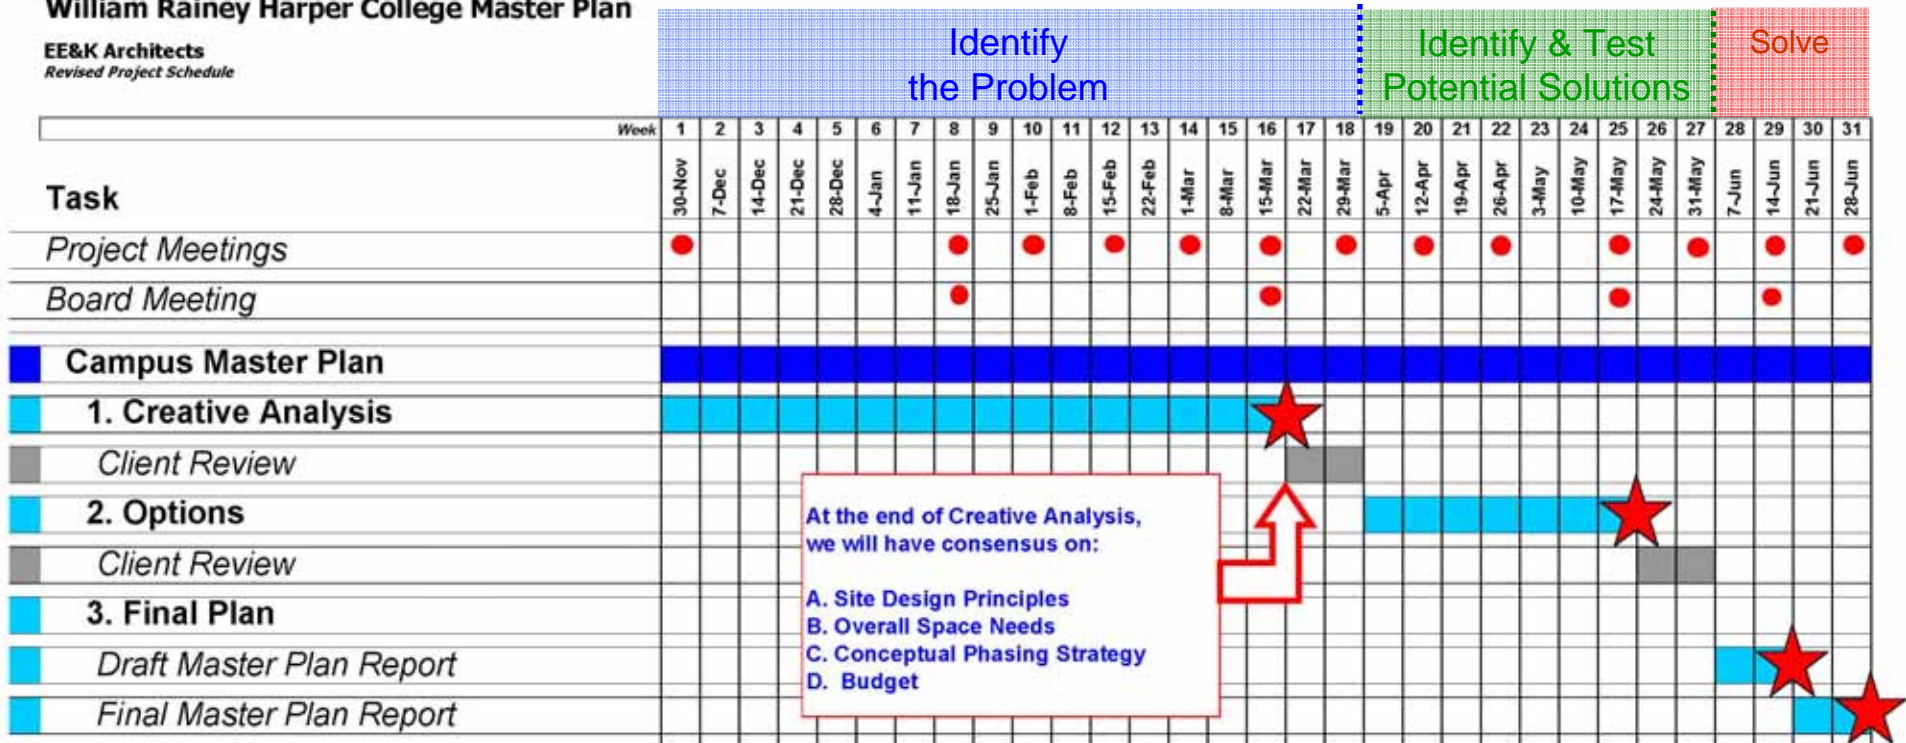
William Rainey Harper College Master Plan
EE&K Architects
Revised Project Schedule

Identify the Problem
Identify & Test Potential Solutions
Solve

| Week | 1 | 2 | 3 | 4 | 5 | 6 | 7 | 8 | 9 | 10 | 11 | 12 | 13 | 14 | 15 | 16 | 17 | 18 | 19 | 20 | 21 | 22 | 23 | 24 | 25 | 26 | 27 | 28 | 29 | 30 | 31 |
|---|---|---|---|---|---|---|---|---|---|---|---|---|---|---|---|---|---|---|---|---|---|---|---|---|---|---|---|---|---|---|---|
| Task | 30-Nov | 7-Dec | 14-Dec | 21-Dec | 28-Dec | 4-Jan | 11-Jan | 18-Jan | 25-Jan | 1-Feb | 8-Feb | 15-Feb | 22-Feb | 1-Mar | 8-Mar | 15-Mar | 22-Mar | 29-Mar | 5-Apr | 12-Apr | 19-Apr | 26-Apr | 3-May | 10-May | 17-May | 24-May | 31-May | 7-Jun | 14-Jun | 21-Jun | 28-Jun |
| Project Meetings | | | | | | | | | | | | | | | | | | | | | | | | | | | | | | | |
| Board Meeting | | | | | | | | | | | | | | | | | | | | | | | | | | | | | | | |
| Campus Master Plan | | | | | | | | | | | | | | | | | | | | | | | | | | | | | | | |
| 1. Creative Analysis | | | | | | | | | | | | | | | | | | | | | | | | | | | | | | | |
| Client Review | | | | | | | | | | | | | | | | | | | | | | | | | | | | | | | |
| 2. Options | | | | | | | | | | | | | | | | | | | | | | | | | | | | | | | |
| Client Review | | | | | | | | | | | | | | | | | | | | | | | | | | | | | | | |
| 3. Final Plan | | | | | | | | | | | | | | | | | | | | | | | | | | | | | | | |
| Draft Master Plan Report | | | | | | | | | | | | | | | | | | | | | | | | | | | | | | | |
| Final Master Plan Report | | | | | | | | | | | | | | | | | | | | | | | | | | | | | | | |

At the end of Creative Analysis, we will have consensus on:

A. Site Design Principles
B. Overall Space Needs
C. Conceptual Phasing Strategy
D. Budget